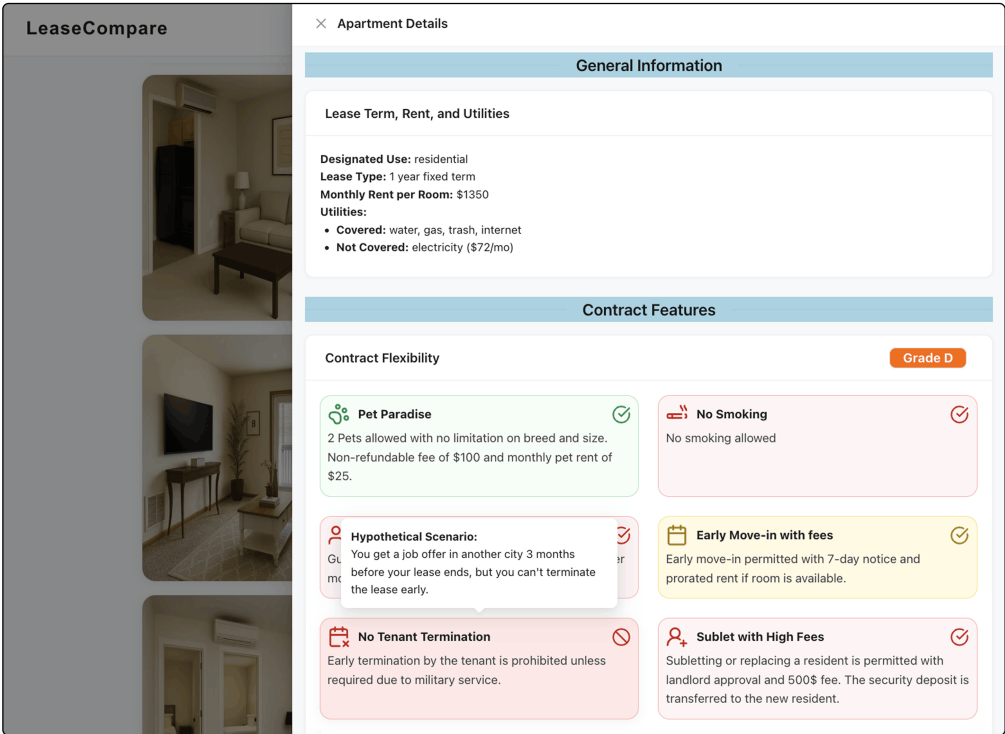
LeaseCompare

Apartment Details

General Information

Lease Term, Rent, and Utilities

**Designated Use:** residential
**Lease Type:** 1 year fixed term
**Monthly Rent per Room:** $1350
**Utilities:**
- **Covered:** water, gas, trash, internet
- **Not Covered:** electricity ($72/mo)

Contract Features

Contract Flexibility

Grade D

Pet Paradise
2 Pets allowed with no limitation on breed and size. Non-refundable fee of $100 and monthly pet rent of $25.

No Smoking
No smoking allowed

Gu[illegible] r
mo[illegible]

Hypothetical Scenario:
You get a job offer in another city 3 months before your lease ends, but you can't terminate the lease early.

Early Move-in with fees
Early move-in permitted with 7-day notice and prorated rent if room is available.

No Tenant Termination
Early termination by the tenant is prohibited unless required due to military service.

Sublet with High Fees
Subletting or replacing a resident is permitted with landlord approval and 500$ fee. The security deposit is transferred to the new resident.